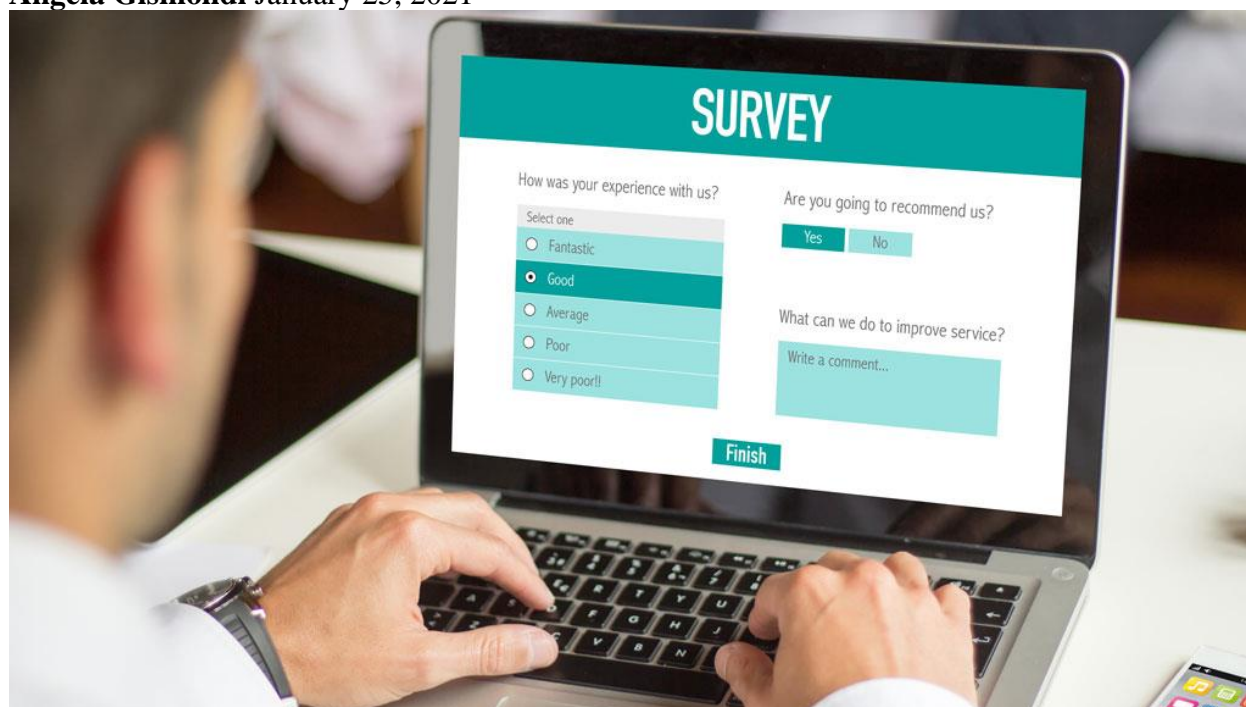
Angela Gismondi January 25, 2021

SURVEY

How was your experience with us?

Select one

Fantastic

Good

Average

Poor

Very poor!!

Are you going to recommend us?

Yes

No

What can we do to improve service?

Write a comment...

Finish